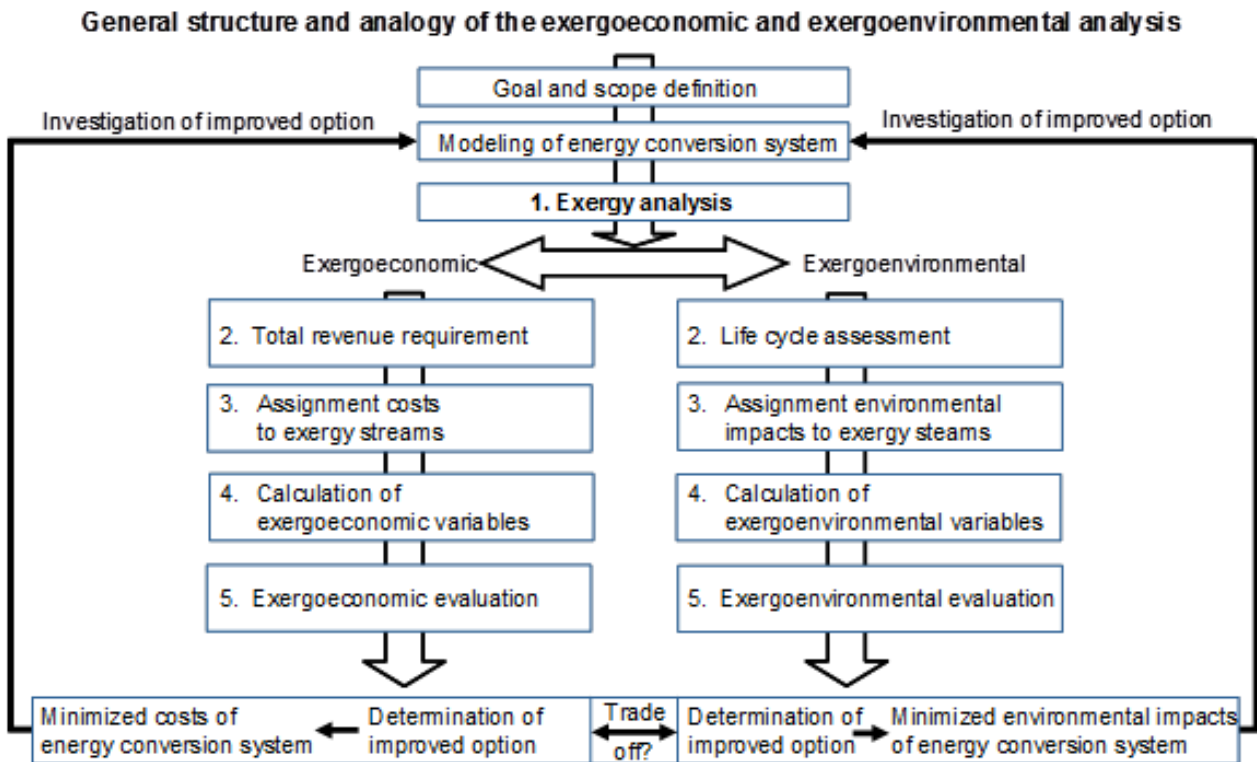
General structure and analogy of the exergoeconomic and exergoenvironmental analysis

Goal and scope definition

Investigation of improved option

Modeling of energy conversion system

Investigation of improved option

1. Exergy analysis

Exergoeconomic

Exergoenvironmental

2. Total revenue requirement

3. Assignment costs to exergy streams

4. Calculation of exergoeconomic variables

5. Exergoeconomic evaluation

2. Life cycle assessment

3. Assignment environmental impacts to exergy steams

4. Calculation of exergoenvironmental variables

5. Exergoenvironmental evaluation

Minimized costs of energy conversion system

Determination of improved option

Trade off?

Determination of improved option

Minimized environmental impacts of energy conversion system